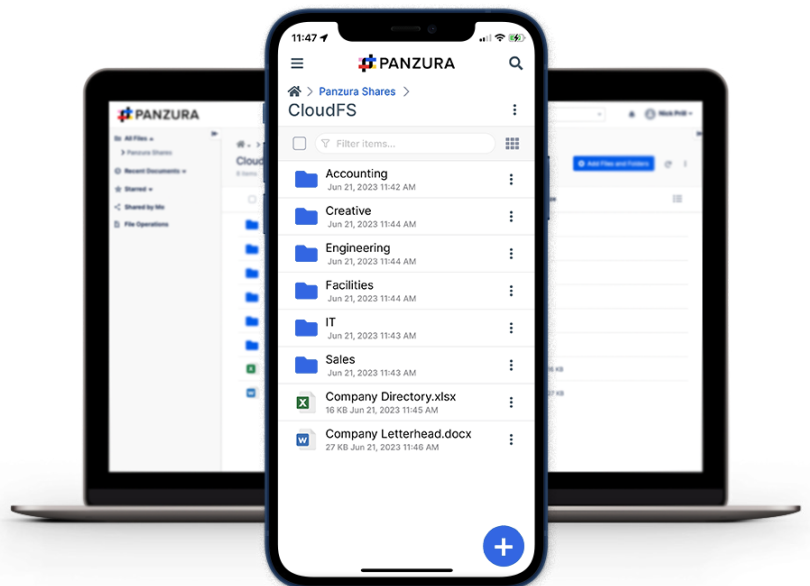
11:47

PANZURA

Panzura Shares >

CloudFS

Filter items...

Accounting
Jun 21, 2023 11:42 AM

Creative
Jun 21, 2023 11:44 AM

Engineering
Jun 21, 2023 11:44 AM

Facilities
Jun 21, 2023 11:44 AM

IT
Jun 21, 2023 11:43 AM

Sales
Jun 21, 2023 11:43 AM

Company Directory.xlsx
16 KB Jun 21, 2023 11:45 AM

Company Letterhead.docx
27 KB Jun 21, 2023 11:46 AM

PANZURA

All Files
Panzura Shares
Recent Documents
Starred
Shared by Me
File Operations

Add Files and Folders

Nick Prill